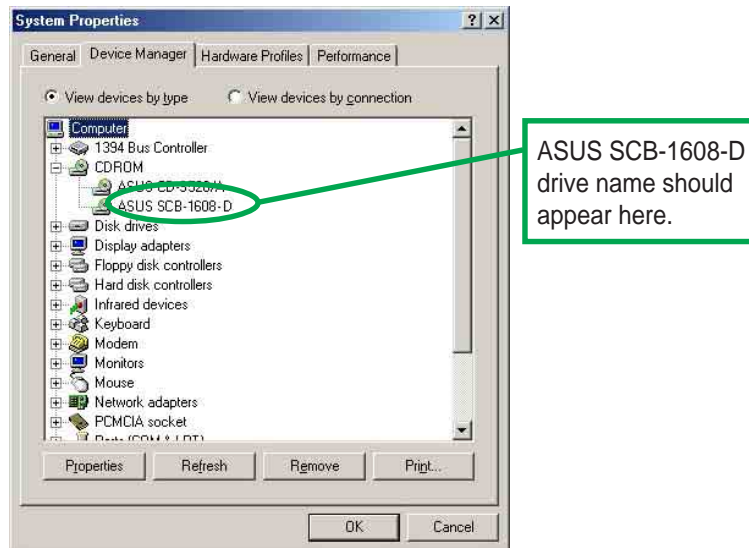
System Properties

?

General | Device Manager | Hardware Profiles | Performance

View devices by type   View devices by connection

Computer
1394 Bus Controller
CDROM
ASUS CD-S520/A
ASUS SCB-1608-D
Disk drives
Display adapters
Floppy disk controllers
Hard disk controllers
Infrared devices
Keyboard
Modem
Monitors
Mouse
Network adapters
PCMCIA socket
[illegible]

Properties   Refresh   Remove   Print...

OK   Cancel

ASUS SCB-1608-D drive name should appear here.